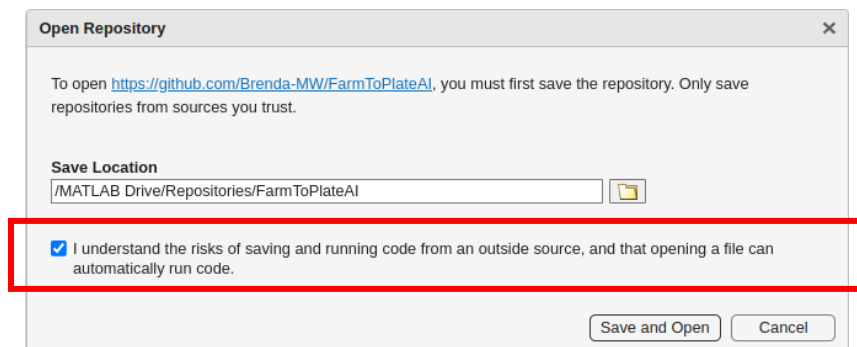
Open Repository

×

To open https://github.com/Brenda-MW/FarmToPlateAI, you must first save the repository. Only save repositories from sources you trust.

Save Location

/MATLAB Drive/Repositories/FarmToPlateAI

I understand the risks of saving and running code from an outside source, and that opening a file can automatically run code.

Save and Open

Cancel